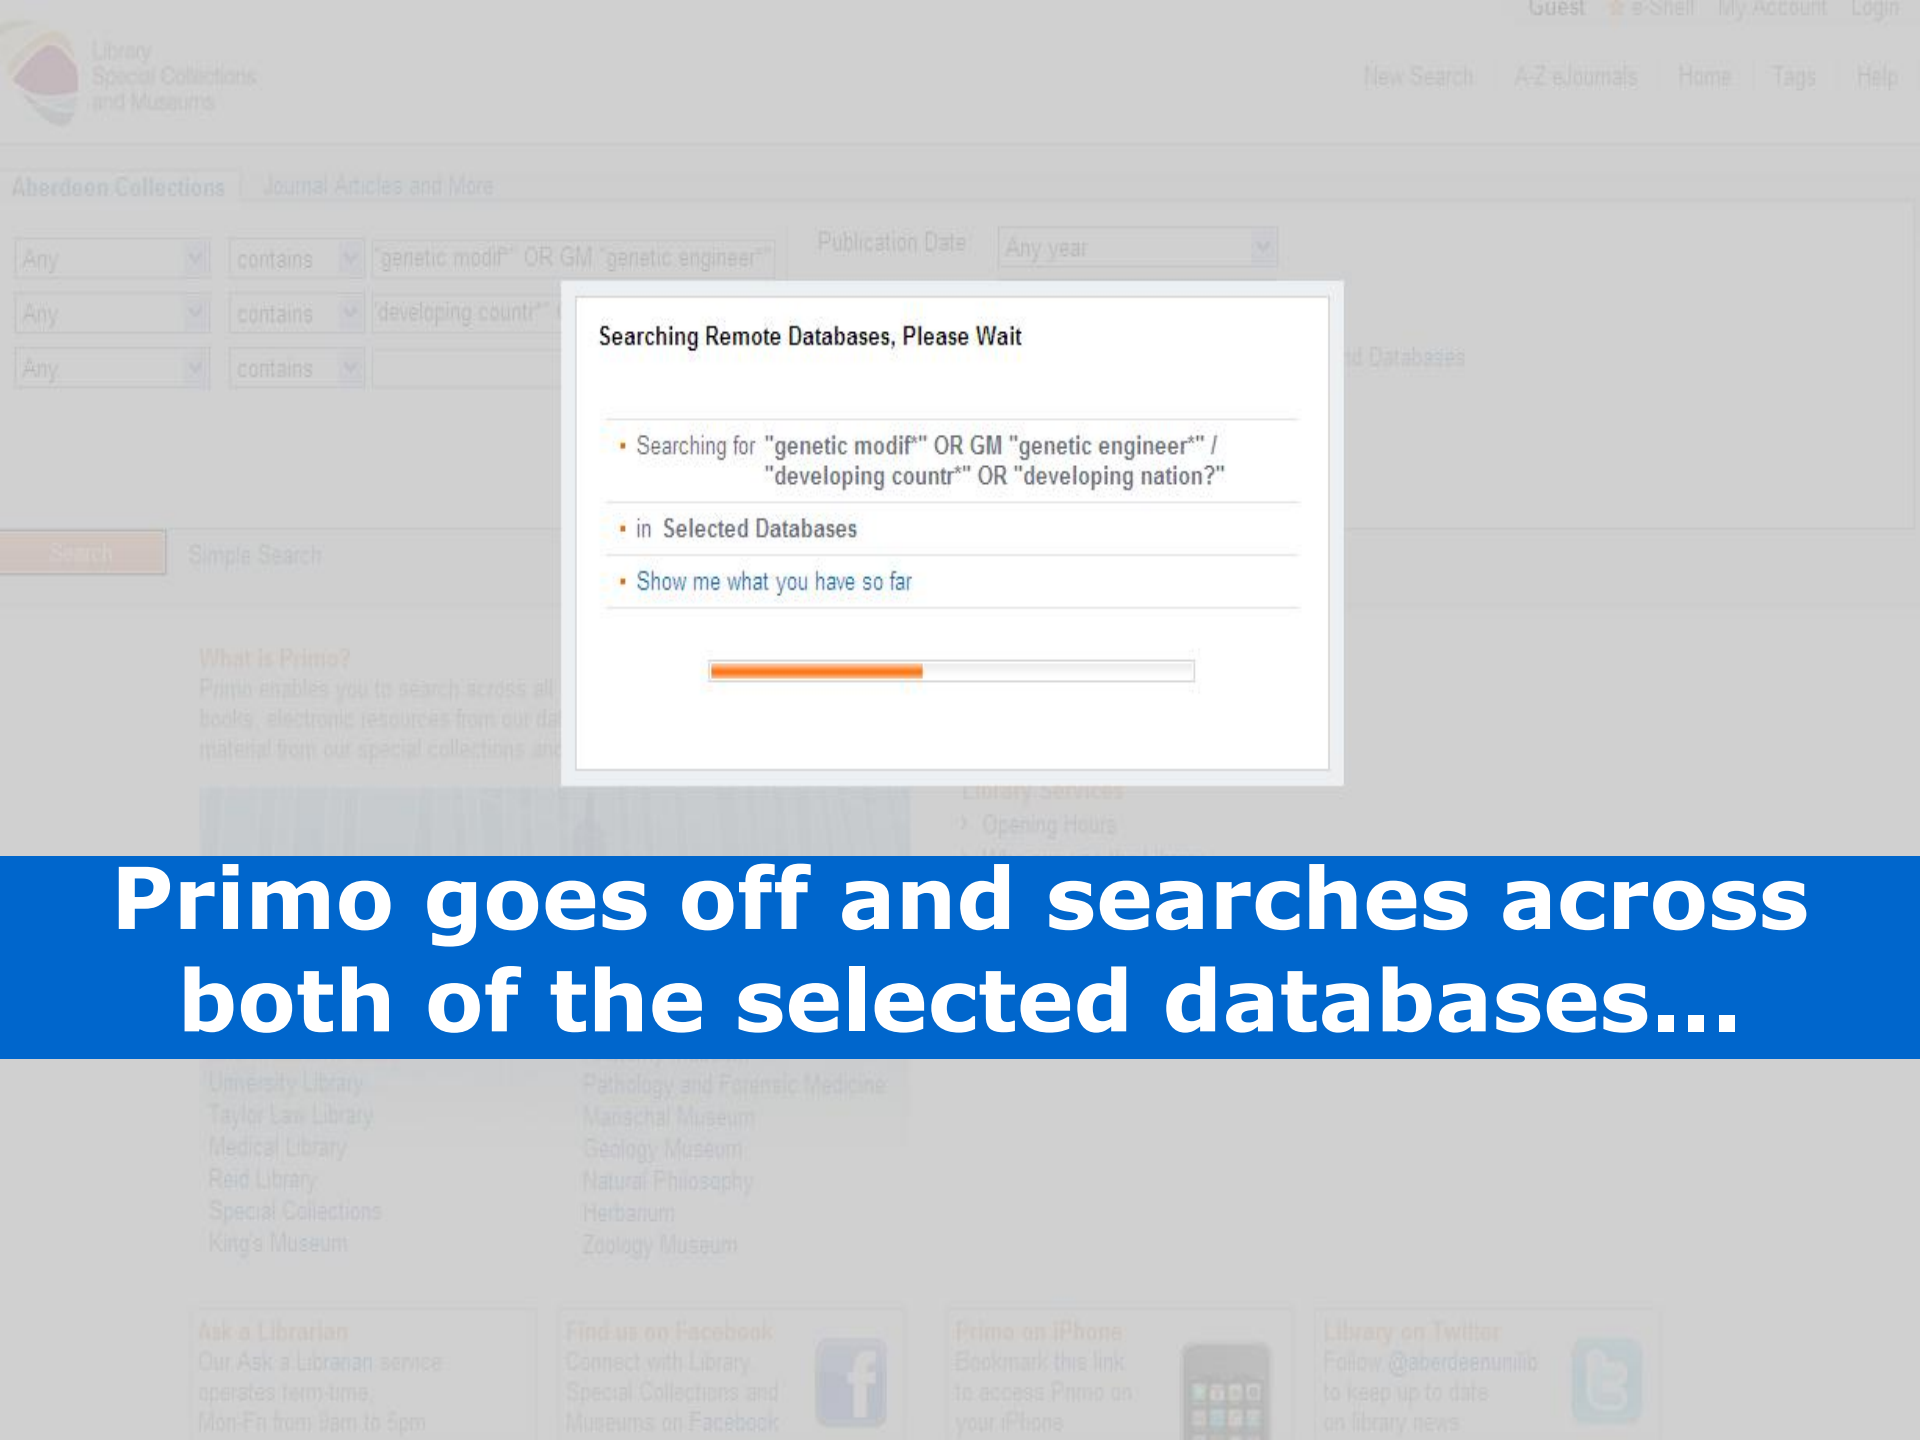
Guest e-Shelf My Account Login

Library Special Collections and Museums

New Search | A-Z eJournals | Home | Tags | Help

Aberdeen Collections | Journal Articles and More

Any contains "genetic modif*" OR GM "genetic engineer*"
Any contains "developing countr*"
Any contains

Publication Date Any year

Searching Remote Databases, Please Wait

• Searching for "genetic modif*" OR GM "genetic engineer*" / "developing countr*" OR "developing nation?"

• in Selected Databases

• Show me what you have so far

Search Simple Search

What is Primo?
Primo enables you to search across all books, electronic resources from our da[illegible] material from our special collections and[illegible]

Library Services
Opening Hours

Primo goes off and searches across both of the selected databases…

University Library
Taylor Law Library
Medical Library
Reid Library
Special Collections
King's Museum

Pathology and Forensic Medicine
Marischal Museum
Geology Museum
Natural Philosophy
Herbarium
Zoology Museum

Ask a Librarian
Our Ask a Librarian service operates term-time, Mon-Fri from 9am to 5pm

Find us on Facebook
Connect with Library, Special Collections and Museums on Facebook

Primo on iPhone
Bookmark this link to access Primo on your iPhone

Library on Twitter
Follow @aberdeenunilib to keep up to date on library news